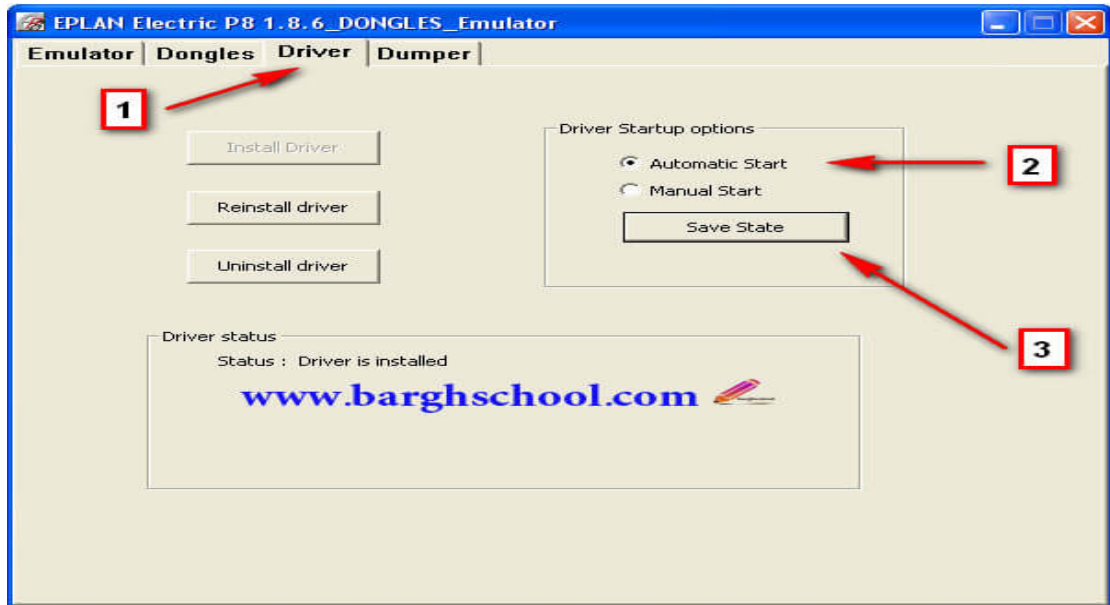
EPLAN Electric P8 1.8.6_DONGLES_Emulator

Emulator | Dongles | Driver | Dumper

1

Install Driver

Reinstall driver

Uninstall driver

Driver Startup options

Automatic Start

Manual Start

Save State

2

3

Driver status

Status : Driver is installed

www.barghschool.com